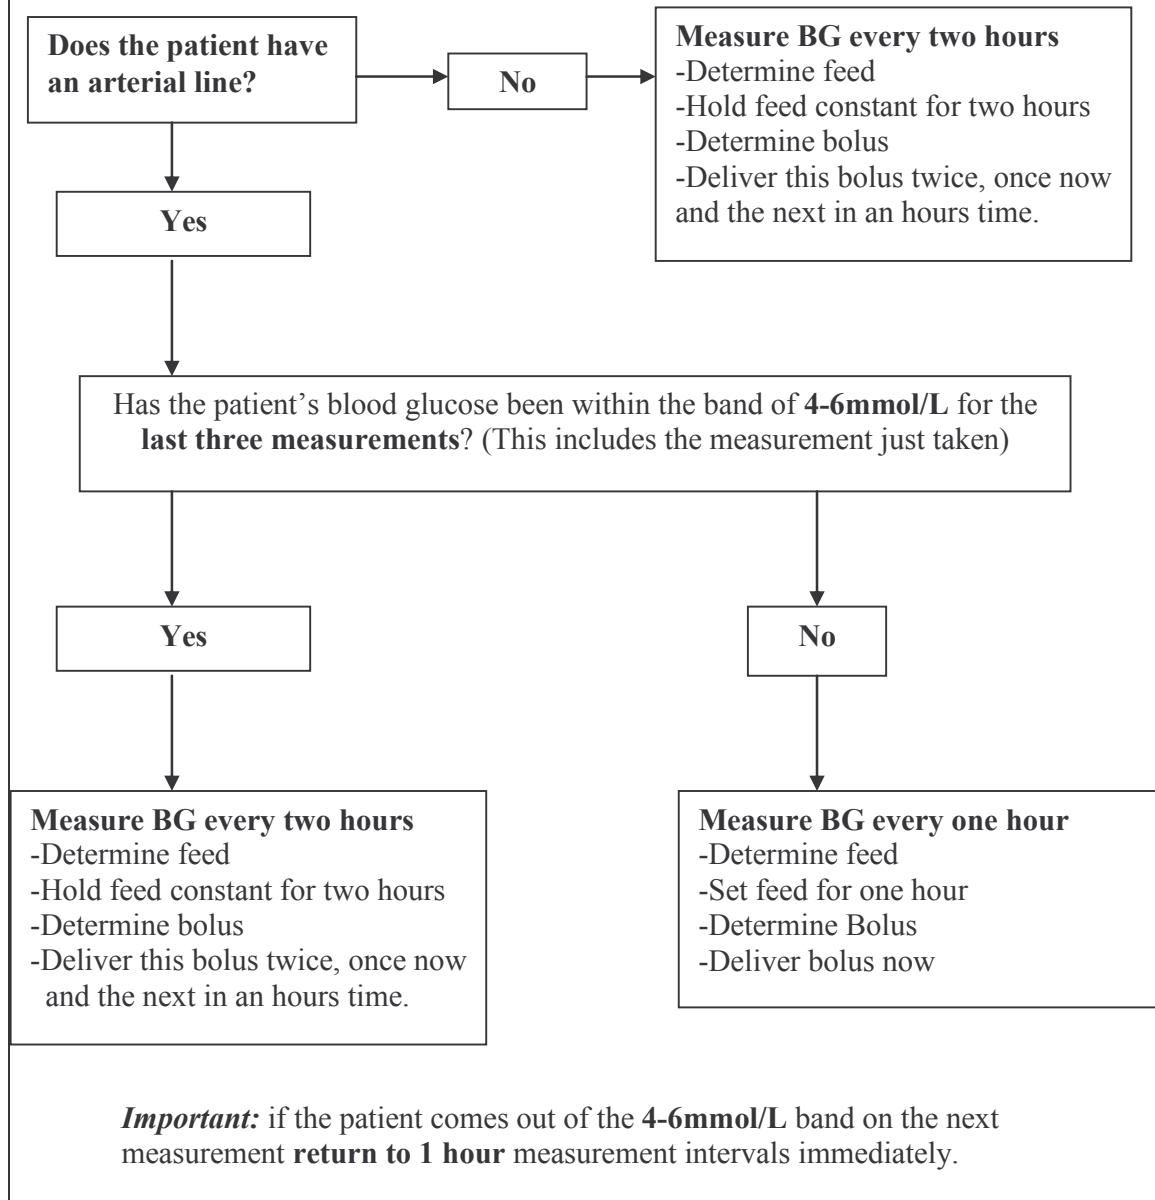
Does the patient have an arterial line?

No

Measure BG every two hours
-Determine feed
-Hold feed constant for two hours
-Determine bolus
-Deliver this bolus twice, once now and the next in an hours time.

Yes

Has the patient's blood glucose been within the band of 4-6mmol/L for the last three measurements? (This includes the measurement just taken)

Yes

No

Measure BG every two hours
-Determine feed
-Hold feed constant for two hours
-Determine bolus
-Deliver this bolus twice, once now and the next in an hours time.

Measure BG every one hour
-Determine feed
-Set feed for one hour
-Determine Bolus
-Deliver bolus now

Important: if the patient comes out of the 4-6mmol/L band on the next measurement return to 1 hour measurement intervals immediately.